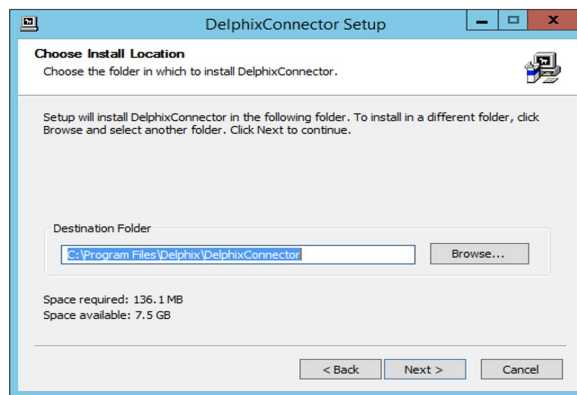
DelphixConnector Setup

Choose Install Location
Choose the folder in which to install DelphixConnector.

Setup will install DelphixConnector in the following folder. To install in a different folder, click Browse and select another folder. Click Next to continue.

Destination Folder
C:\Program Files\Delphix\DelphixConnector
Browse...

Space required: 136.1 MB
Space available: 7.5 GB

< Back
Next >
Cancel